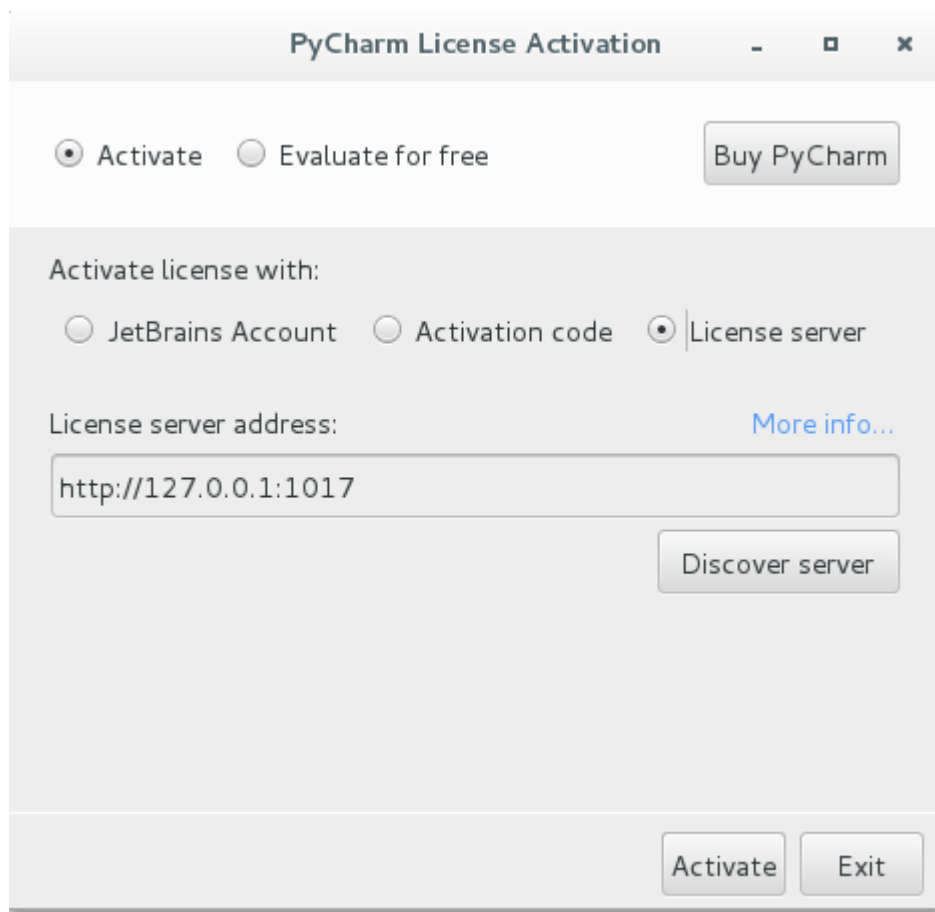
PyCharm License Activation

Activate Evaluate for free

Buy PyCharm

Activate license with:

JetBrains Account Activation code License server

License server address:

More info...

http://127.0.0.1:1017

Discover server

Activate

Exit